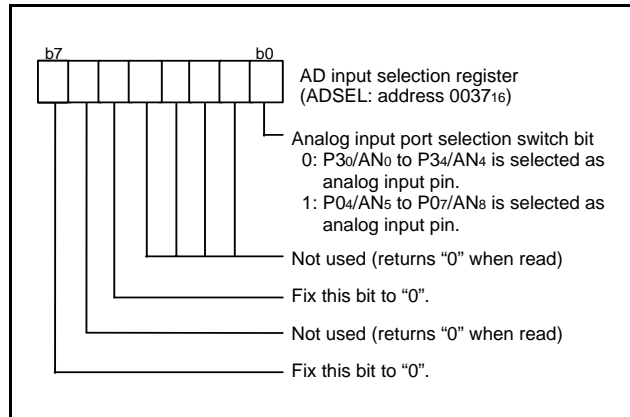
b7 b0

AD input selection register (ADSEL: address $0037_{16}$)

Analog input port selection switch bit
0: $P3_0/AN_0$ to $P3_4/AN_4$ is selected as analog input pin.
1: $P0_4/AN_5$ to $P0_7/AN_8$ is selected as analog input pin.

Not used (returns "0" when read)

Fix this bit to "0".

Not used (returns "0" when read)

Fix this bit to "0".